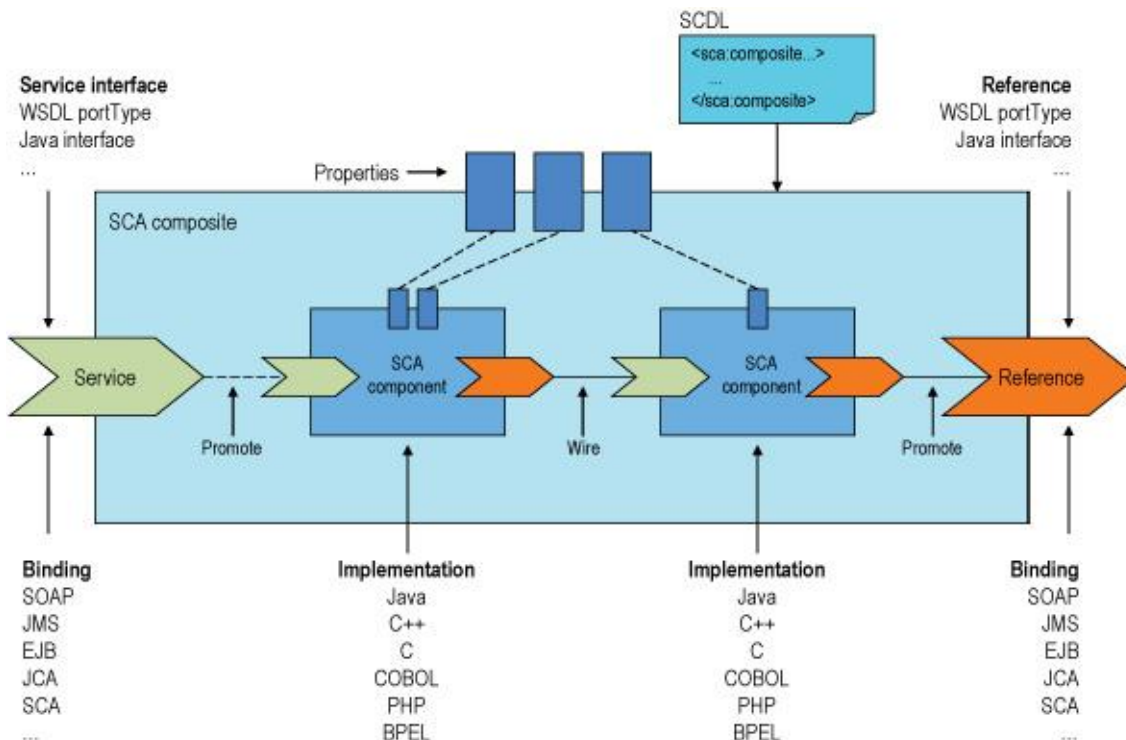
SCDL
<sca:composite...>
...
</sca:composite>

Service interface
WSDL portType
Java interface
...

Reference
WSDL portType
Java interface
...

Properties

SCA composite

Service

Promote

SCA component

Wire

SCA component

Promote

Reference

Binding
SOAP
JMS
EJB
JCA
SCA
...

Implementation
Java
C++
C
COBOL
PHP
BPEL

Implementation
Java
C++
C
COBOL
PHP
BPEL

Binding
SOAP
JMS
EJB
JCA
SCA
...